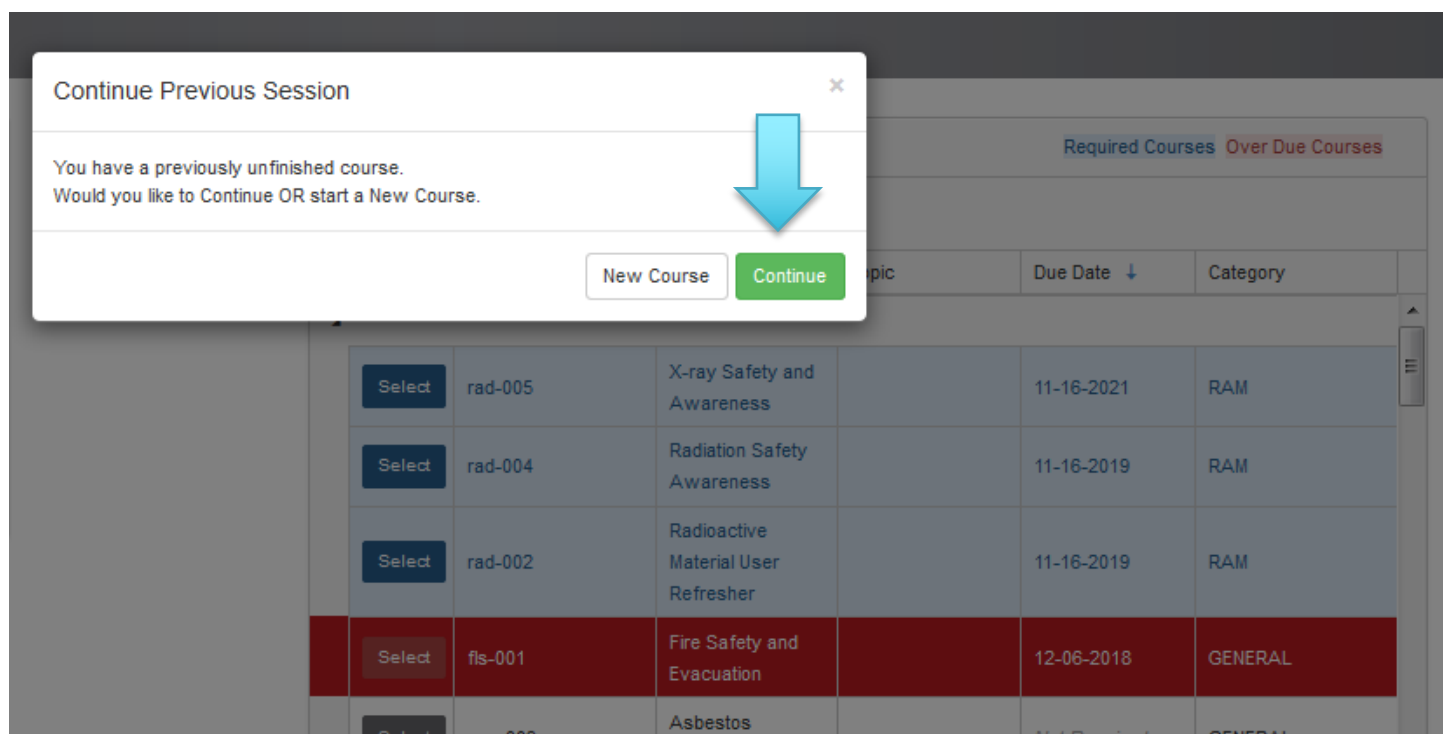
Continue Previous Session

×

You have a previously unfinished course.
Would you like to Continue OR start a New Course.

New Course | Continue

Required Courses Over Due Courses

| | | | pic | Due Date ↓ | Category |
|---|---|---|---|---|---|
| Select | rad-005 | X-ray Safety and Awareness | | 11-16-2021 | RAM |
| Select | rad-004 | Radiation Safety Awareness | | 11-16-2019 | RAM |
| Select | rad-002 | Radioactive Material User Refresher | | 11-16-2019 | RAM |
| Select | fls-001 | Fire Safety and Evacuation | | 12-06-2018 | GENERAL |
| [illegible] | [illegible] | Asbestos | | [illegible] | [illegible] |